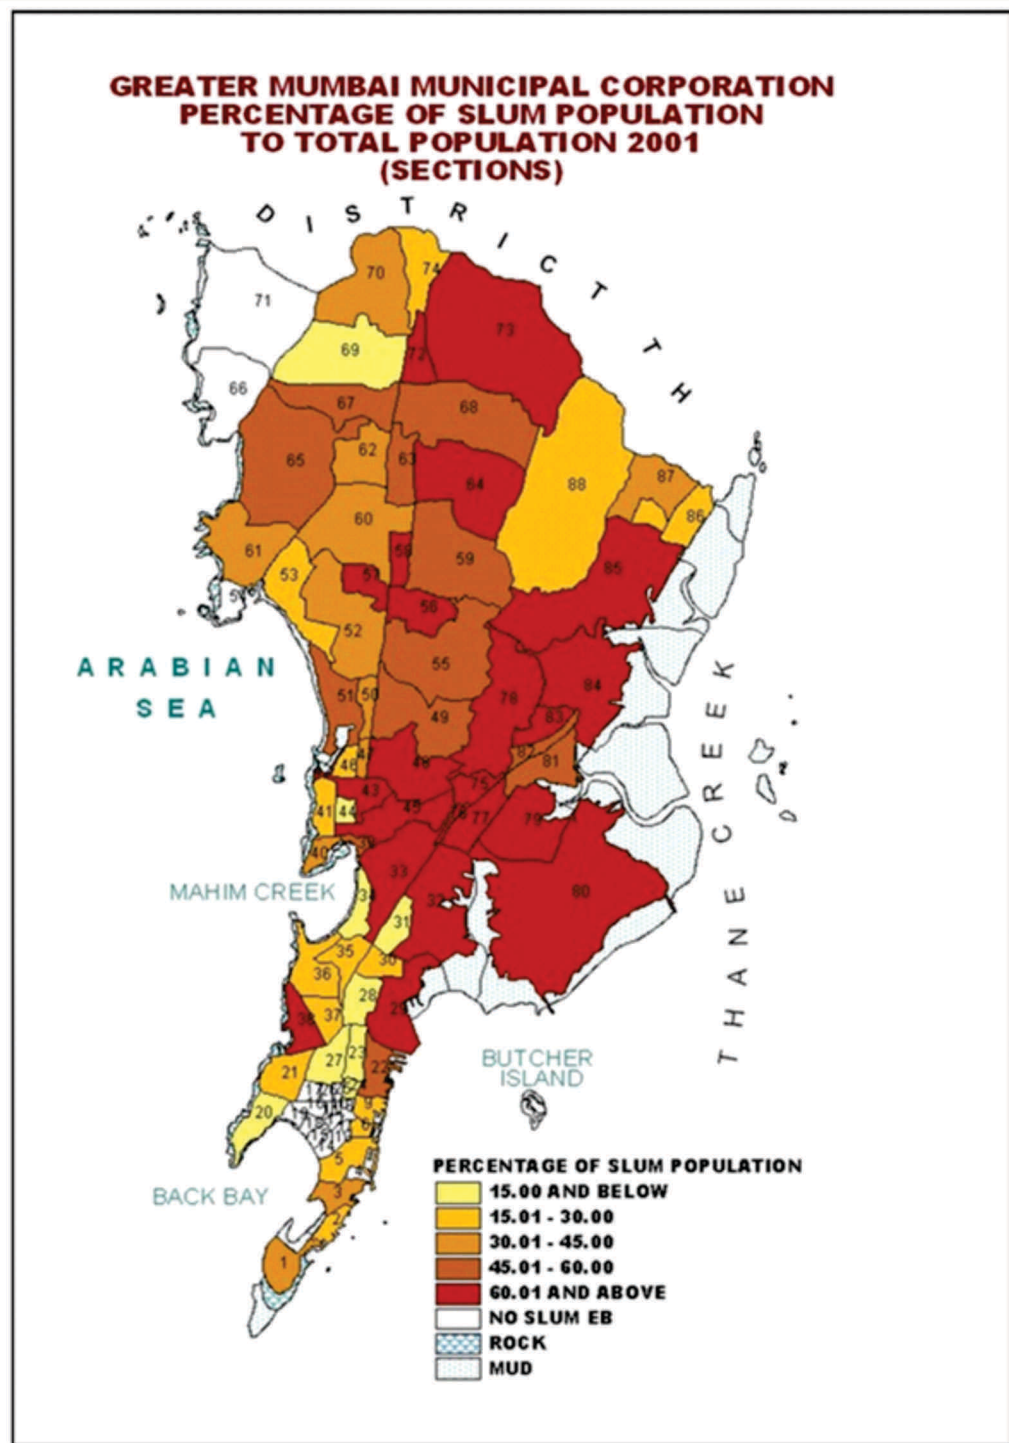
GREATER MUMBAI MUNICIPAL CORPORATION
PERCENTAGE OF SLUM POPULATION
TO TOTAL POPULATION 2001
(SECTIONS)

DISTRICT THANE CREEK

THANE

74 70 71 73 69 72 66 67 68 65 62 63 64 88 87 86 60 61 58 59 53 57 85 56 52 55 84 83 51 50 49 76 82 81 47 46 48 43 45 74 41 44 78 77 79 40 39 33 32 80 34 31 35 36 30 28 38 37 29 27 23 22 21 20 5 3 1

ARABIAN SEA

MAHIM CREEK

BUTCHER ISLAND

BACK BAY

PERCENTAGE OF SLUM POPULATION
15.00 AND BELOW
15.01 - 30.00
30.01 - 45.00
45.01 - 60.00
60.01 AND ABOVE
NO SLUM EB
ROCK
MUD